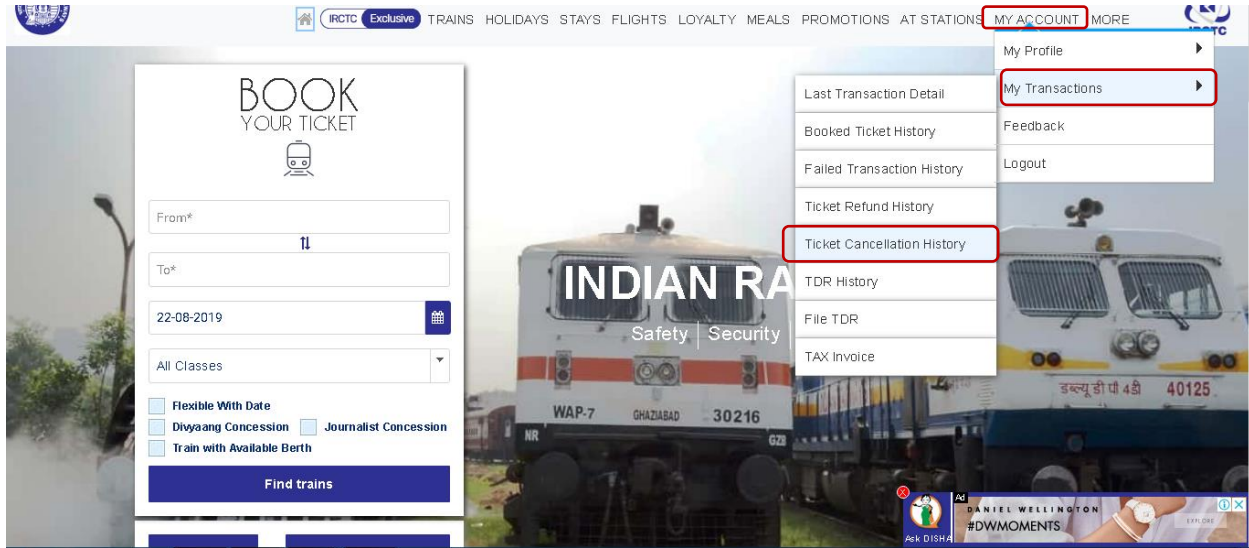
IRCTC Exclusive TRAINS HOLIDAYS STAYS FLIGHTS LOYALTY MEALS PROMOTIONS AT STATIONS MY ACCOUNT MORE

IRCTC

My Profile
My Transactions
Feedback
Logout

Last Transaction Detail
Booked Ticket History
Failed Transaction History
Ticket Refund History
Ticket Cancellation History
TDR History
File TDR
TAX Invoice

BOOK
YOUR TICKET

From*
To*
22-08-2019
All Classes
Flexible With Date
Divyaang Concession
Journalist Concession
Train with Available Berth
Find trains

INDIAN RA
Safety | Security

WAP-7
GHAZIABAD 30216
NR
डब्ल्यू डी पी 4डी 40125

Ask DISHA
Ad
DANIEL WELLINGTON
#DWMOMENTS
EXPLORE